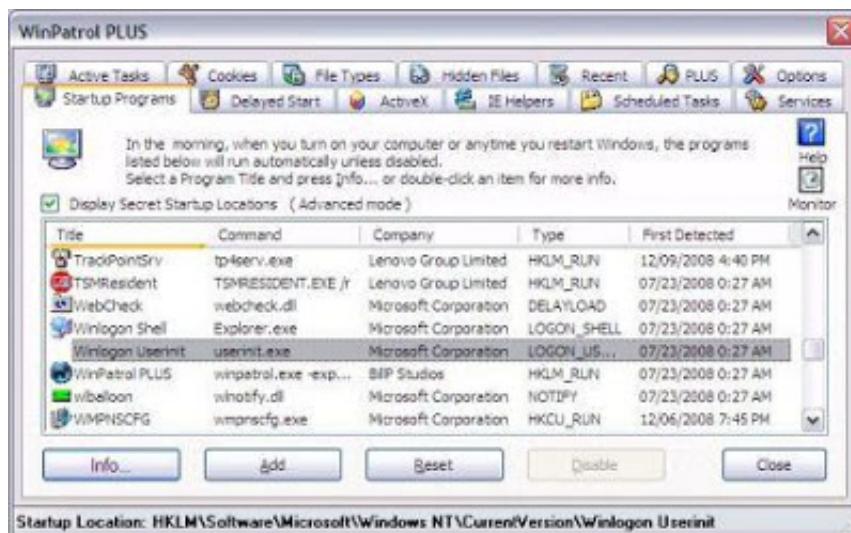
WinPatrol PLUS

Active Tasks | Cookies | File Types | Hidden Files | Recent | PLUS | Options
Startup Programs | Delayed Start | ActiveX | IE Helpers | Scheduled Tasks | Services

In the morning, when you turn on your computer or anytime you restart Windows, the programs listed below will run automatically unless disabled.
Select a Program Title and press Info... or double-click an item for more info.

Help

Monitor

Display Secret Startup Locations ( Advanced mode )

| Title | Command | Company | Type | First Detected |
|---|---|---|---|---|
| TrackPointSrv | tp4serv.exe | Lenovo Group Limited | HKLM_RUN | 12/09/2008 4:40 PM |
| TSMResident | TSMRESIDENT.EXE /r | Lenovo Group Limited | HKLM_RUN | 07/23/2008 0:27 AM |
| WebCheck | webcheck.dll | Microsoft Corporation | DELAYLOAD | 07/23/2008 0:27 AM |
| Winlogon Shell | Explorer.exe | Microsoft Corporation | LOGON_SHELL | 07/23/2008 0:27 AM |
| Winlogon Userinit | userinit.exe | Microsoft Corporation | LOGON_US... | 07/23/2008 0:27 AM |
| WinPatrol PLUS | winpatrol.exe -exp... | BillP Studios | HKLM_RUN | 07/23/2008 0:27 AM |
| wlballoon | wlnotify.dll | Microsoft Corporation | NOTIFY | 07/23/2008 0:27 AM |
| WMPNSCFG | wmpnscfg.exe | Microsoft Corporation | HKCU_RUN | 12/06/2008 7:45 PM |

Info... | Add... | Reset | Disable | Close

Startup Location: HKLM\Software\Microsoft\Windows NT\CurrentVersion\Winlogon Userinit